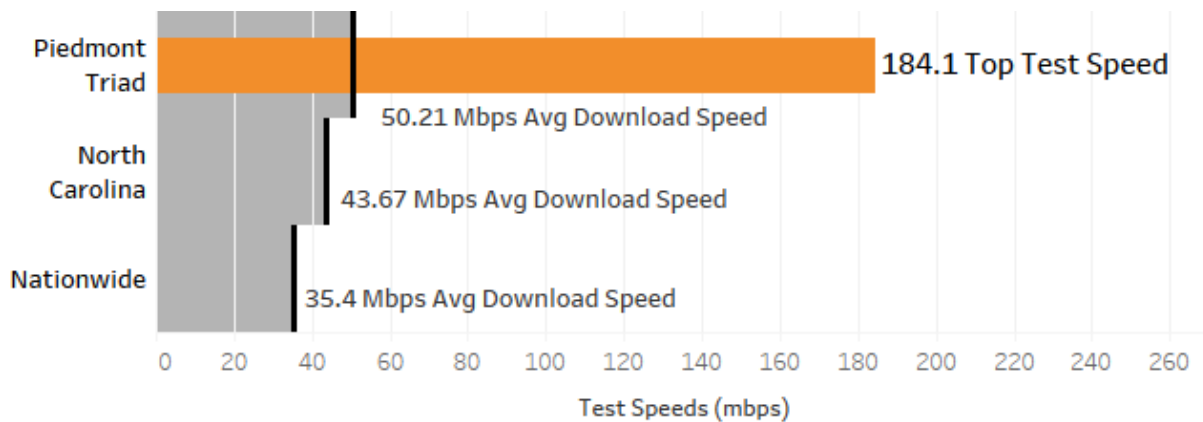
Piedmont Triad

184.1 Top Test Speed

50.21 Mbps Avg Download Speed

North Carolina

43.67 Mbps Avg Download Speed

Nationwide

35.4 Mbps Avg Download Speed

0 20 40 60 80 100 120 140 160 180 200 220 240 260

Test Speeds (mbps)